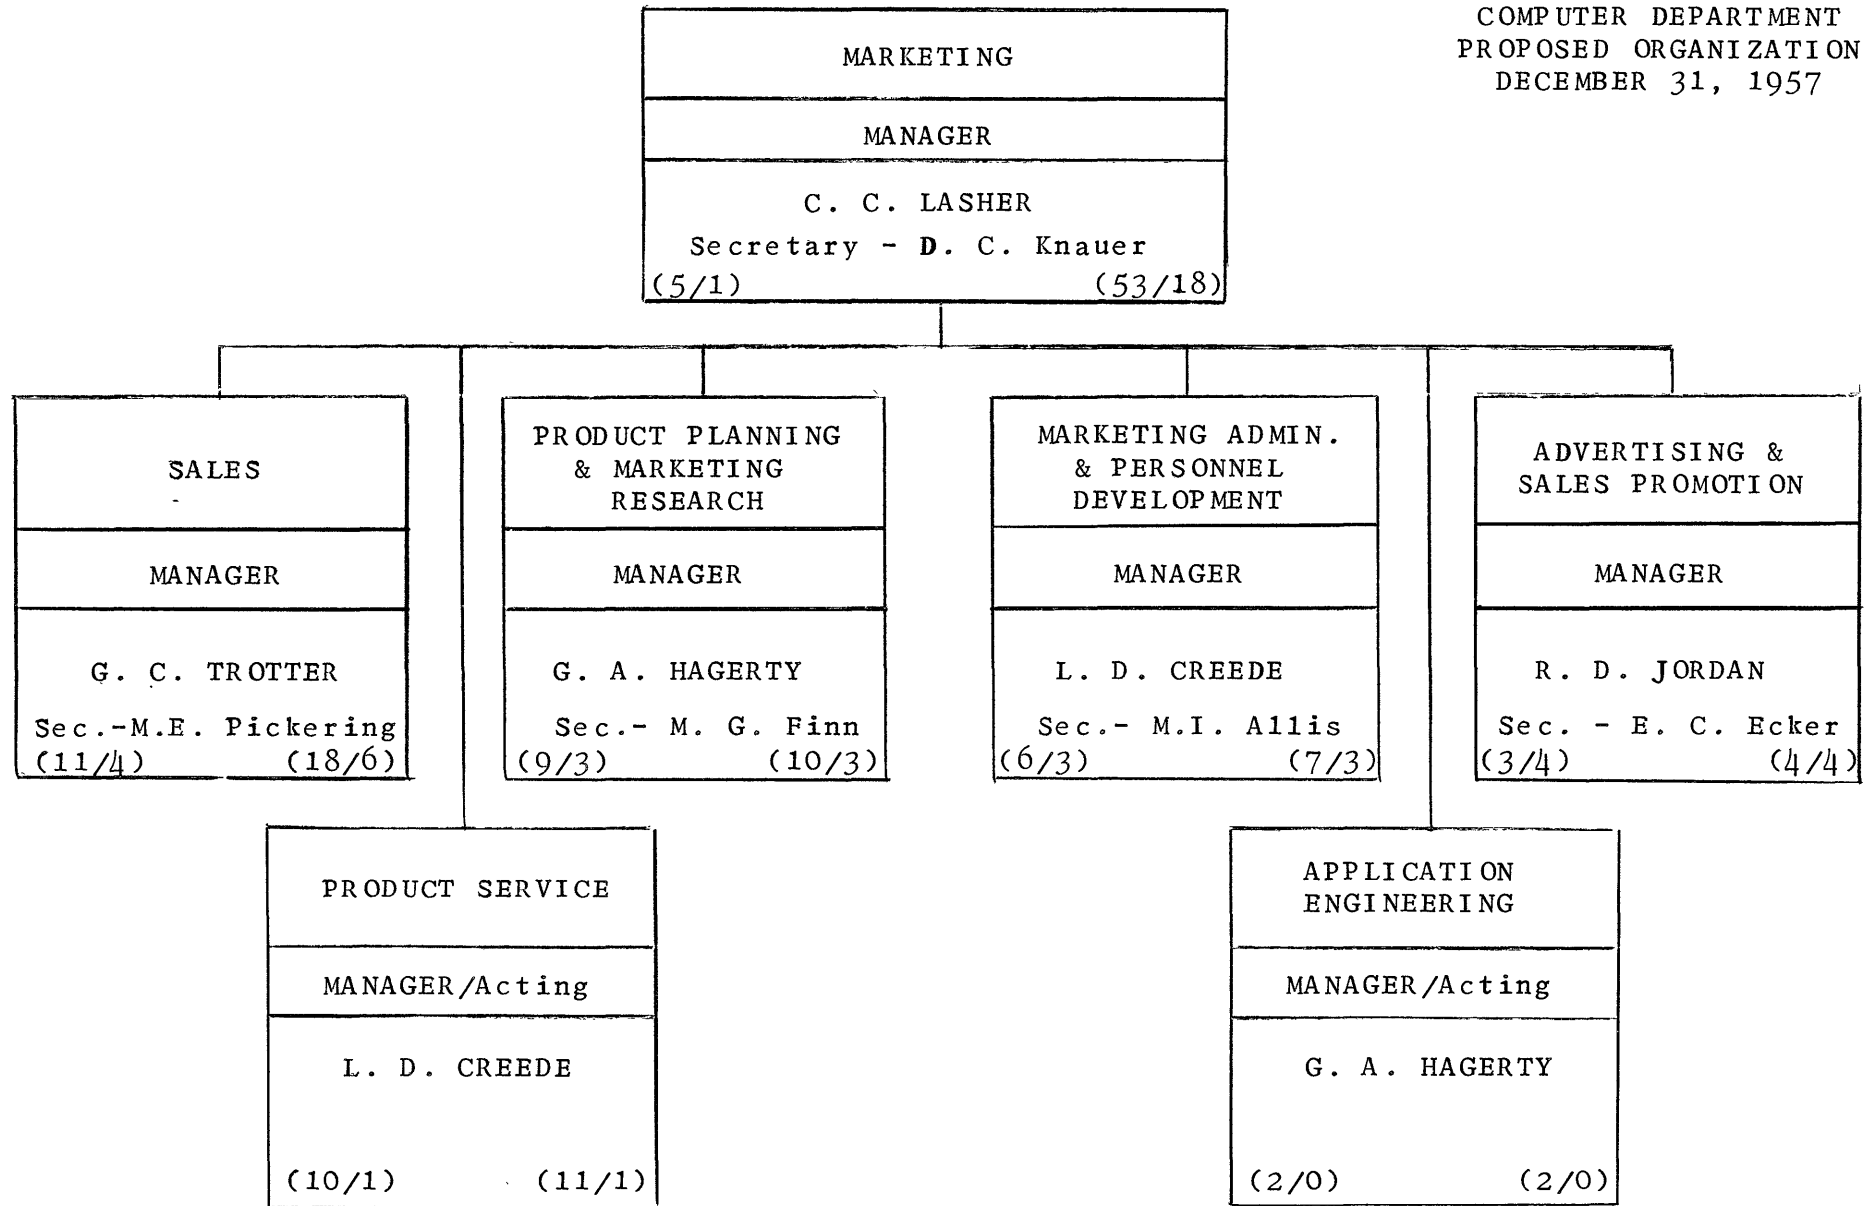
COMPUTER DEPARTMENT
PROPOSED ORGANIZATION
DECEMBER 31, 1957

MARKETING

MANAGER

C. C. LASHER
Secretary - D. C. Knauer
(5/1) (53/18)

SALES

MANAGER

G. C. TROTTER
Sec.-M.E. Pickering
(11/4) (18/6)

PRODUCT PLANNING & MARKETING RESEARCH

MANAGER

G. A. HAGERTY
Sec.- M. G. Finn
(9/3) (10/3)

MARKETING ADMIN. & PERSONNEL DEVELOPMENT

MANAGER

L. D. CREEDE
Sec.- M.I. Allis
(6/3) (7/3)

ADVERTISING & SALES PROMOTION

MANAGER

R. D. JORDAN
Sec. - E. C. Ecker
(3/4) (4/4)

PRODUCT SERVICE

MANAGER/Acting

L. D. CREEDE

(10/1) (11/1)

APPLICATION ENGINEERING

MANAGER/Acting

G. A. HAGERTY

(2/0) (2/0)